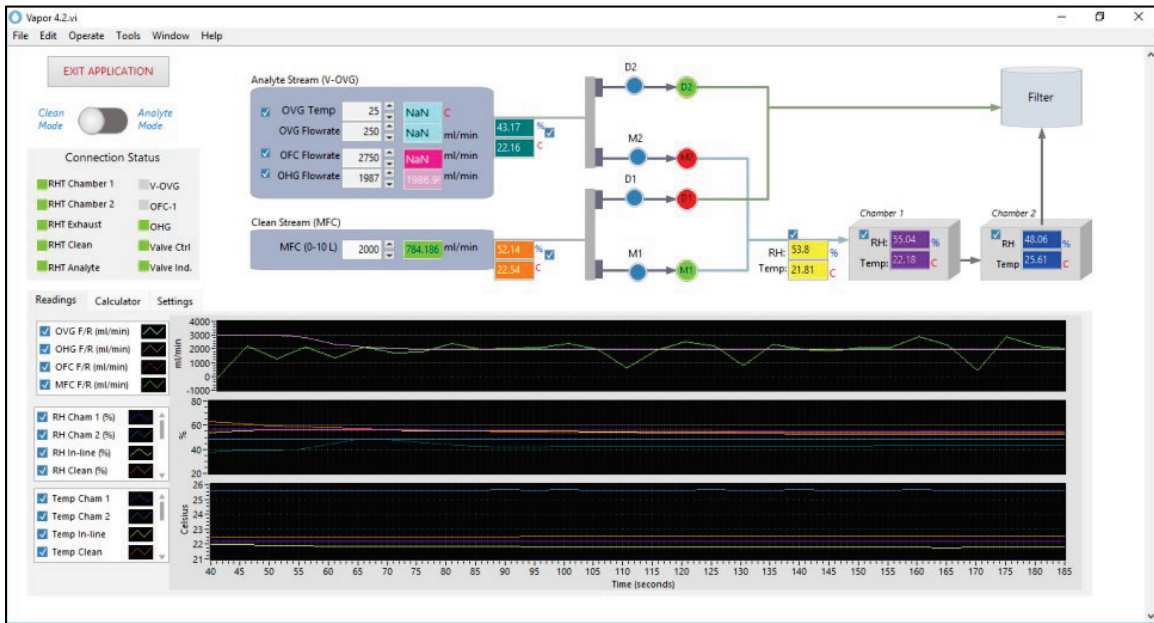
Vapor 4.2.vi

File Edit Operate Tools Window Help

EXIT APPLICATION

Clean Mode

Analyte Mode

Connection Status

RHT Chamber 1
V-OVG
RHT Chamber 2
OFC-1
RHT Exhaust
OHG
RHT Clean
Valve Ctrl
RHT Analyte
Valve Ind.

Analyte Stream (V-OVG)

OVG Temp 25 NaN C
OVG Flowrate 250 NaN ml/min
OFC Flowrate 2750 NaN ml/min
OHG Flowrate 1987 1986.9 ml/min

43.17 %
22.16 C

Clean Stream (MFC)

MFC (0-10 L) 2000 784.186 ml/min

52.14 %
22.54 C

D2
M2
D1
M1

Filter

Chamber 1
RH: 55.04 %
Temp: 22.18 C

Chamber 2
RH 48.06 %
Temp 25.61 C

RH: 53.8 %
Temp: 21.81 C

Readings Calculator Settings

OVG F/R (ml/min)
OHG F/R (ml/min)
OFC F/R (ml/min)
MFC F/R (ml/min)

RH Cham 1 (%)
RH Cham 2 (%)
RH In-line (%)
RH Clean (%)

Temp Cham 1
Temp Cham 2
Temp In-line
Temp Clean

ml/min
4000 3000 2000 1000 0 -1000

%
80 60 40 20

Celsius
26 25 24 23 22 21

40 45 50 55 60 65 70 75 80 85 90 95 100 105 110 115 120 125 130 135 140 145 150 155 160 165 170 175 180 185
Time (seconds)